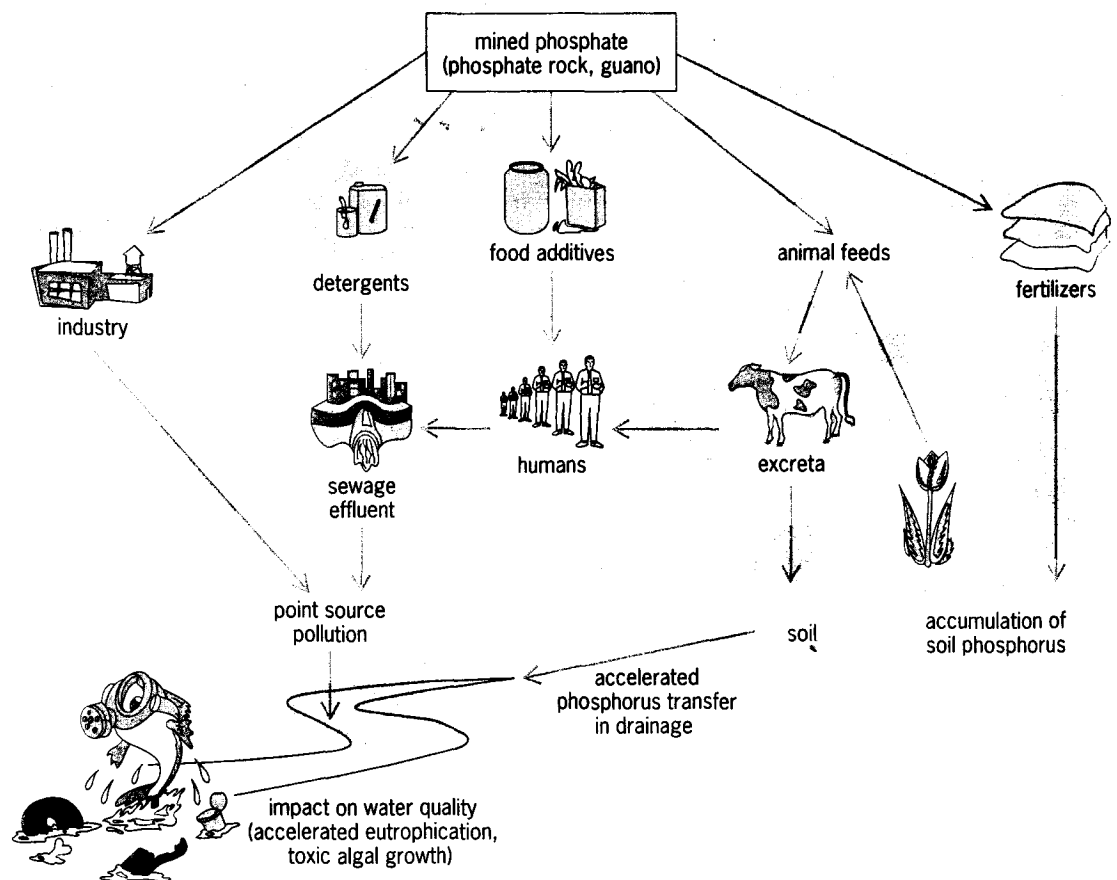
mined phosphate
(phosphate rock, guano)

industry

detergents

food additives

animal feeds

fertilizers

humans

excreta

sewage effluent

point source pollution

soil

accumulation of soil phosphorus

accelerated phosphorus transfer in drainage

impact on water quality (accelerated eutrophication, toxic algal growth)